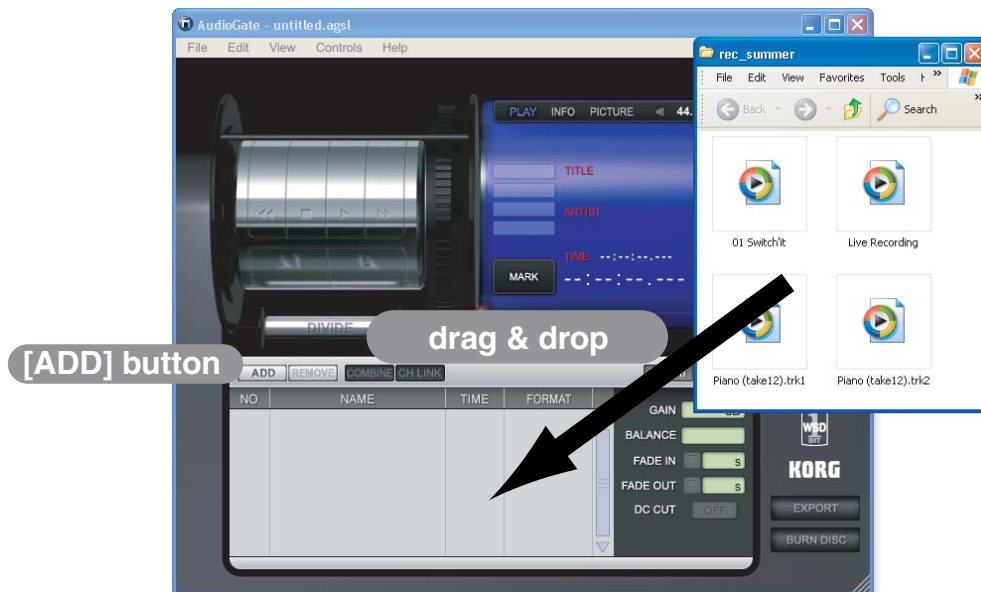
AudioGate - untitled.agsl

File Edit View Controls Help

PLAY INFO PICTURE 44.

TITLE

ARTIST

TIME --:--:--.---

MARK --:--:--.---

DIVIDE

drag & drop

[ADD] button

ADD REMOVE COMBINE CH LINK

| NO. | NAME | TIME | FORMAT |
|---|---|---|---|

GAIN dB

BALANCE

FADE IN s

FADE OUT s

DC CUT OFF

WSD 1 BIT

KORG

EXPORT

BURN DISC

rec_summer

File Edit View Favorites Tools

Back Search

01 Switch'it

Live Recording

Piano (take12).trk1

Piano (take12).trk2